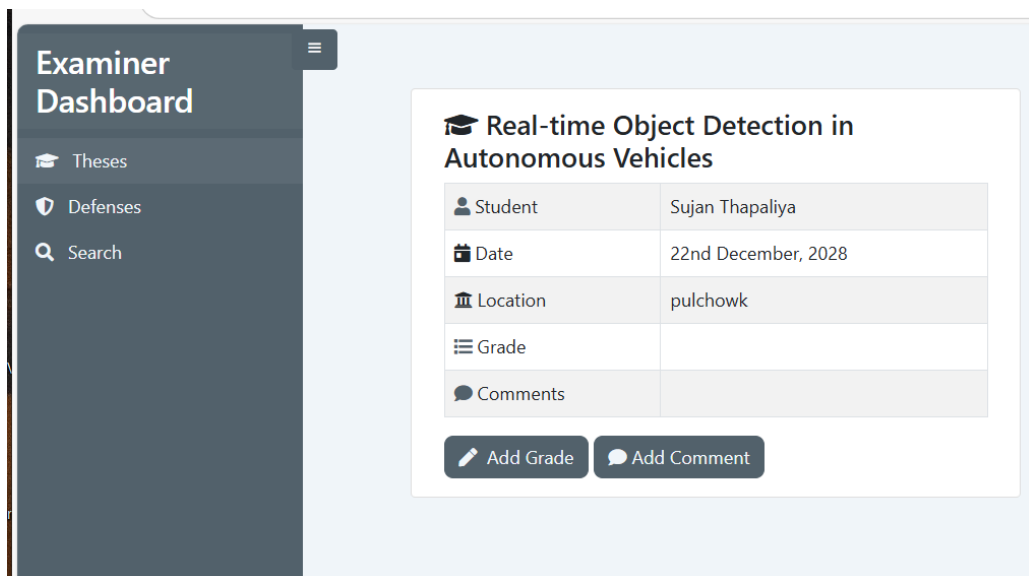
Examiner Dashboard

≡

Theses

Defenses

Search

Real-time Object Detection in Autonomous Vehicles

| Student | Sujan Thapaliya |
|---|---|
| Date | 22nd December, 2028 |
| Location | pulchowk |
| Grade | |
| Comments | |

Add Grade

Add Comment